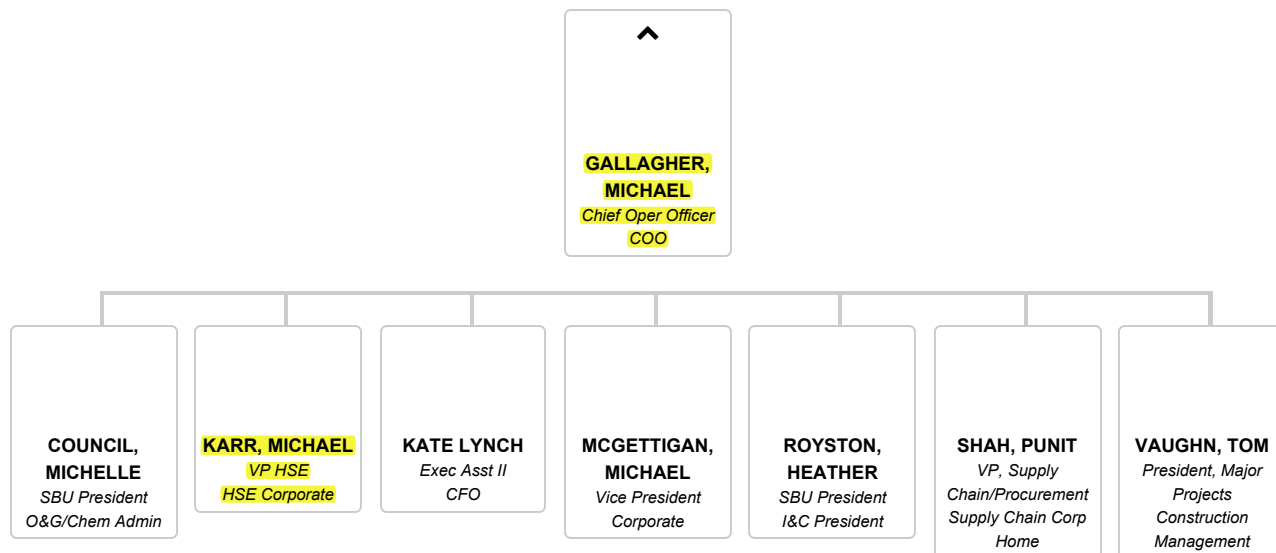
GALLAGHER, MICHAEL
Chief Oper Officer
COO

COUNCIL, MICHELLE
SBU President
O&G/Chem Admin

KARR, MICHAEL
VP HSE
HSE Corporate

KATE LYNCH
Exec Asst II
CFO

MCGETTIGAN, MICHAEL
Vice President
Corporate

ROYSTON, HEATHER
SBU President
I&C President

SHAH, PUNIT
VP, Supply Chain/Procurement
Supply Chain Corp Home

VAUGHN, TOM
President, Major Projects
Construction Management